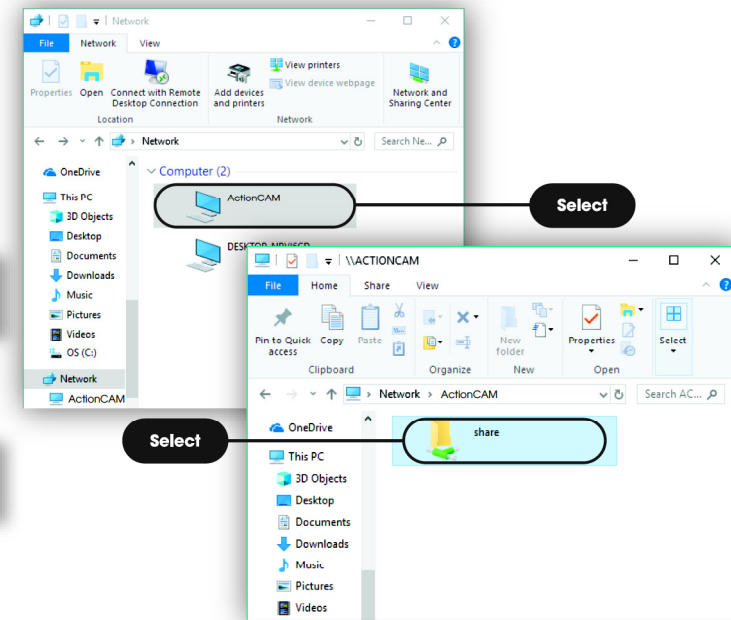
Network

File Network View

Properties Open Connect with Remote Desktop Connection
Location

Add devices and printers
View printers
View device webpage
Network

Network and Sharing Center

Network

Search Ne...

OneDrive
This PC
3D Objects
Desktop
Documents
Downloads
Music
Pictures
Videos
OS (C:)
Network
ActionCAM

Computer (2)

ActionCAM

DESKTOP-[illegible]

Select

\\ACTIONCAM

File Home Share View

Pin to Quick access
Copy
Paste
Clipboard

Organize

New folder
New

Properties
Open

Select

Network > ActionCAM

Search AC...

OneDrive
This PC
3D Objects
Desktop
Documents
Downloads
Music
Pictures
Videos

share

Select